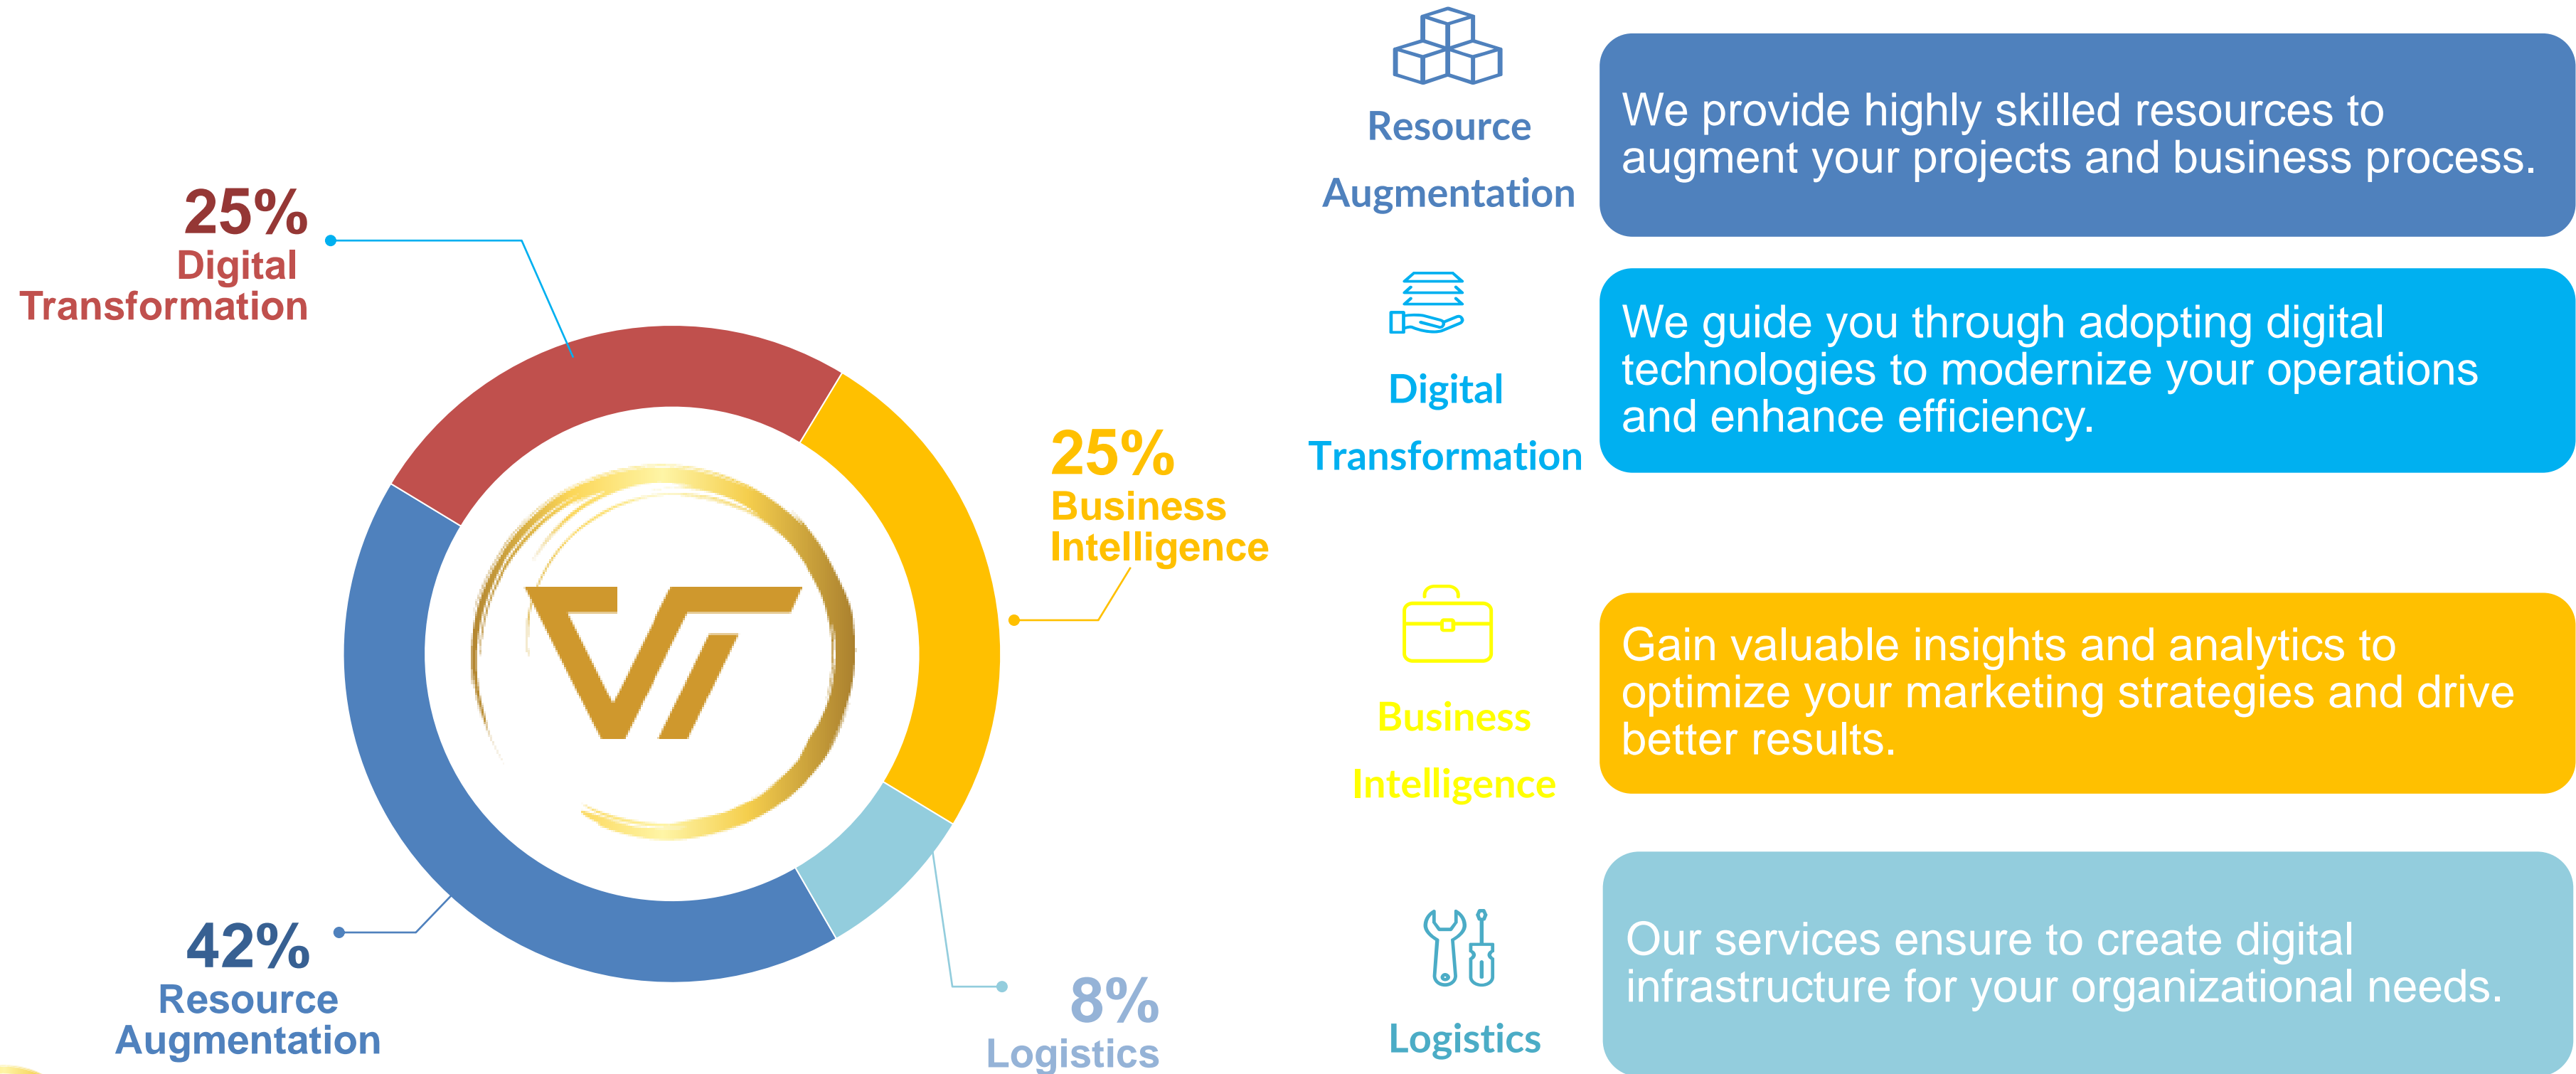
25%
Digital
Transformation

25%
Business
Intelligence

42%
Resource
Augmentation

8%
Logistics

Resource
Augmentation

We provide highly skilled resources to augment your projects and business process.

Digital
Transformation

We guide you through adopting digital technologies to modernize your operations and enhance efficiency.

Business
Intelligence

Gain valuable insights and analytics to optimize your marketing strategies and drive better results.

Logistics

Our services ensure to create digital infrastructure for your organizational needs.